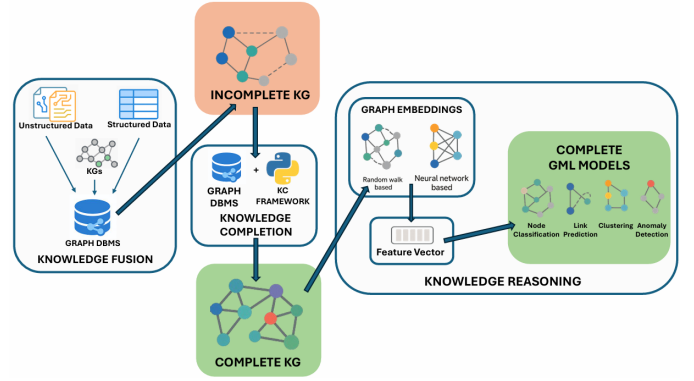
INCOMPLETE KG

Unstructured Data

Structured Data

KGs

GRAPH DBMS

KNOWLEDGE FUSION

GRAPH DBMS

+

KC FRAMEWORK

KNOWLEDGE COMPLETION

COMPLETE KG

GRAPH EMBEDDINGS

Random walk based

Neural network based

Feature Vector

COMPLETE GML MODELS

Node Classification

Link Prediction

Clustering

Anomaly Detection

KNOWLEDGE REASONING